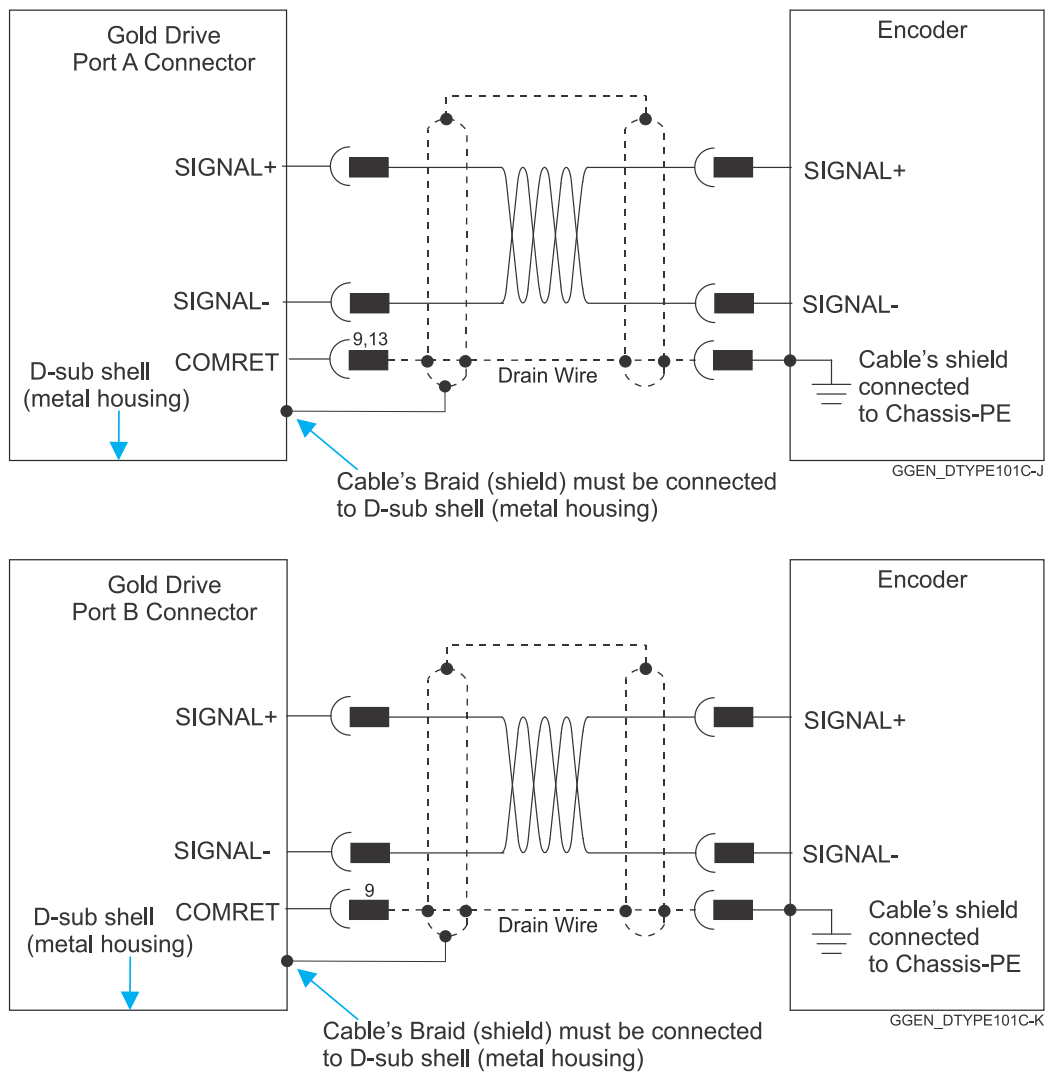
Gold Drive
Port A Connector

Encoder

SIGNAL+

SIGNAL+

SIGNAL-

SIGNAL-

9,13

COMRET

D-sub shell
(metal housing)

Drain Wire

Cable's shield
connected
to Chassis-PE

Cable's Braid (shield) must be connected to D-sub shell (metal housing)

GGEN_DTYPE101C-J

Gold Drive
Port B Connector

Encoder

SIGNAL+

SIGNAL+

SIGNAL-

SIGNAL-

9

COMRET

D-sub shell
(metal housing)

Drain Wire

Cable's shield
connected
to Chassis-PE

Cable's Braid (shield) must be connected to D-sub shell (metal housing)

GGEN_DTYPE101C-K